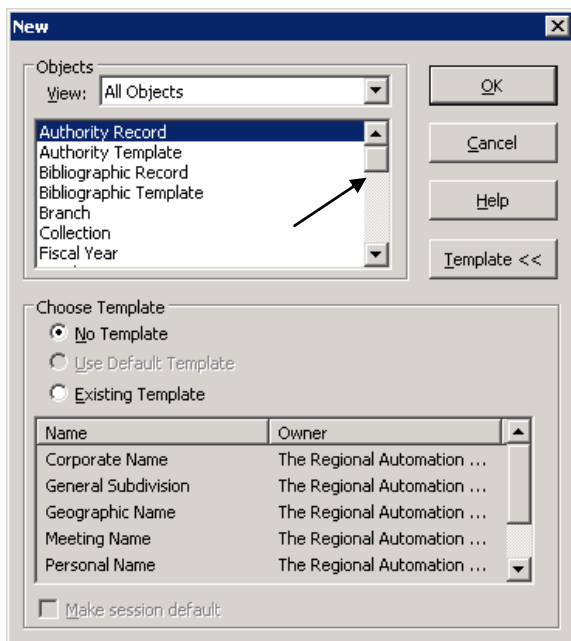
New

Objects

View: All Objects

Authority Record
Authority Template
Bibliographic Record
Bibliographic Template
Branch
Collection
Fiscal Year

OK

Cancel

Help

Template <<

Choose Template

No Template

Use Default Template

Existing Template

| Name | Owner |
|---|---|
| Corporate Name | The Regional Automation ... |
| General Subdivision | The Regional Automation ... |
| Geographic Name | The Regional Automation ... |
| Meeting Name | The Regional Automation ... |
| Personal Name | The Regional Automation ... |

Make session default